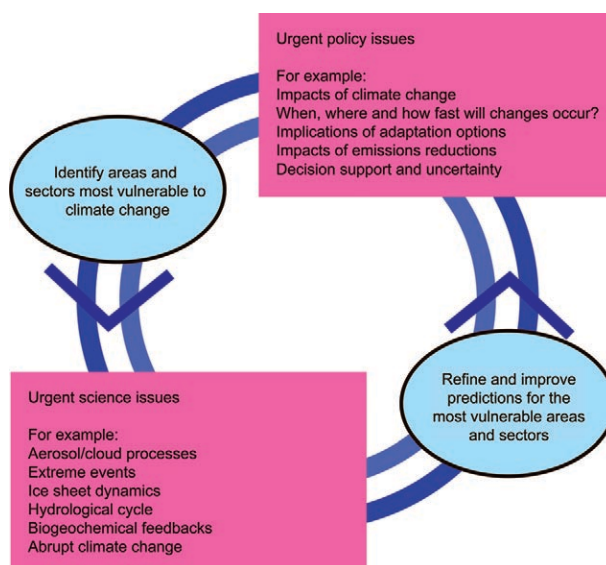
Urgent policy issues

For example:
Impacts of climate change
When, where and how fast will changes occur?
Implications of adaptation options
Impacts of emissions reductions
Decision support and uncertainty

Identify areas and sectors most vulnerable to climate change

Refine and improve predictions for the most vulnerable areas and sectors

Urgent science issues

For example:
Aerosol/cloud processes
Extreme events
Ice sheet dynamics
Hydrological cycle
Biogeochemical feedbacks
Abrupt climate change